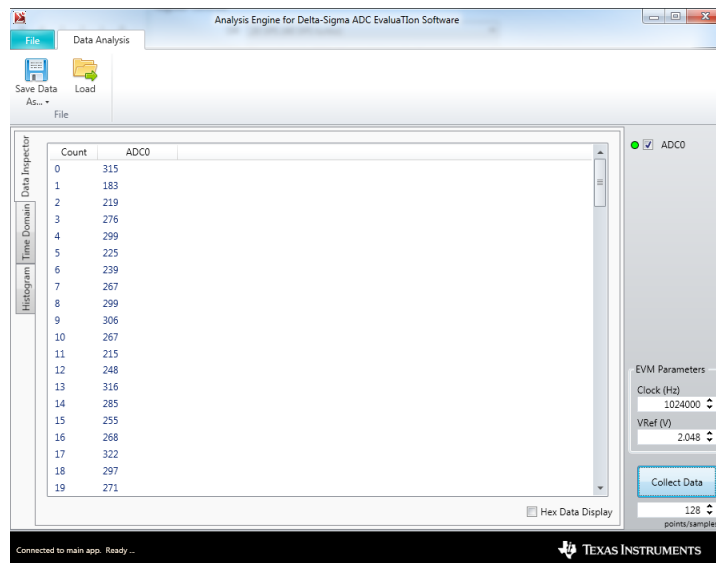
Analysis Engine for Delta-Sigma ADC EvaluaTIon Software

File
Data Analysis

Save Data As...
Load
File

Data Inspector
Time Domain
Histogram

| Count | ADC0 |
|---|---|
| 0 | 315 |
| 1 | 183 |
| 2 | 219 |
| 3 | 276 |
| 4 | 299 |
| 5 | 225 |
| 6 | 239 |
| 7 | 267 |
| 8 | 299 |
| 9 | 306 |
| 10 | 267 |
| 11 | 215 |
| 12 | 248 |
| 13 | 316 |
| 14 | 285 |
| 15 | 255 |
| 16 | 268 |
| 17 | 322 |
| 18 | 297 |
| 19 | 271 |

Hex Data Display

ADC0

EVM Parameters
Clock (Hz)
1024000
VRef (V)
2.048

Collect Data
128
points/sample

Connected to main app. Ready ...

Texas Instruments